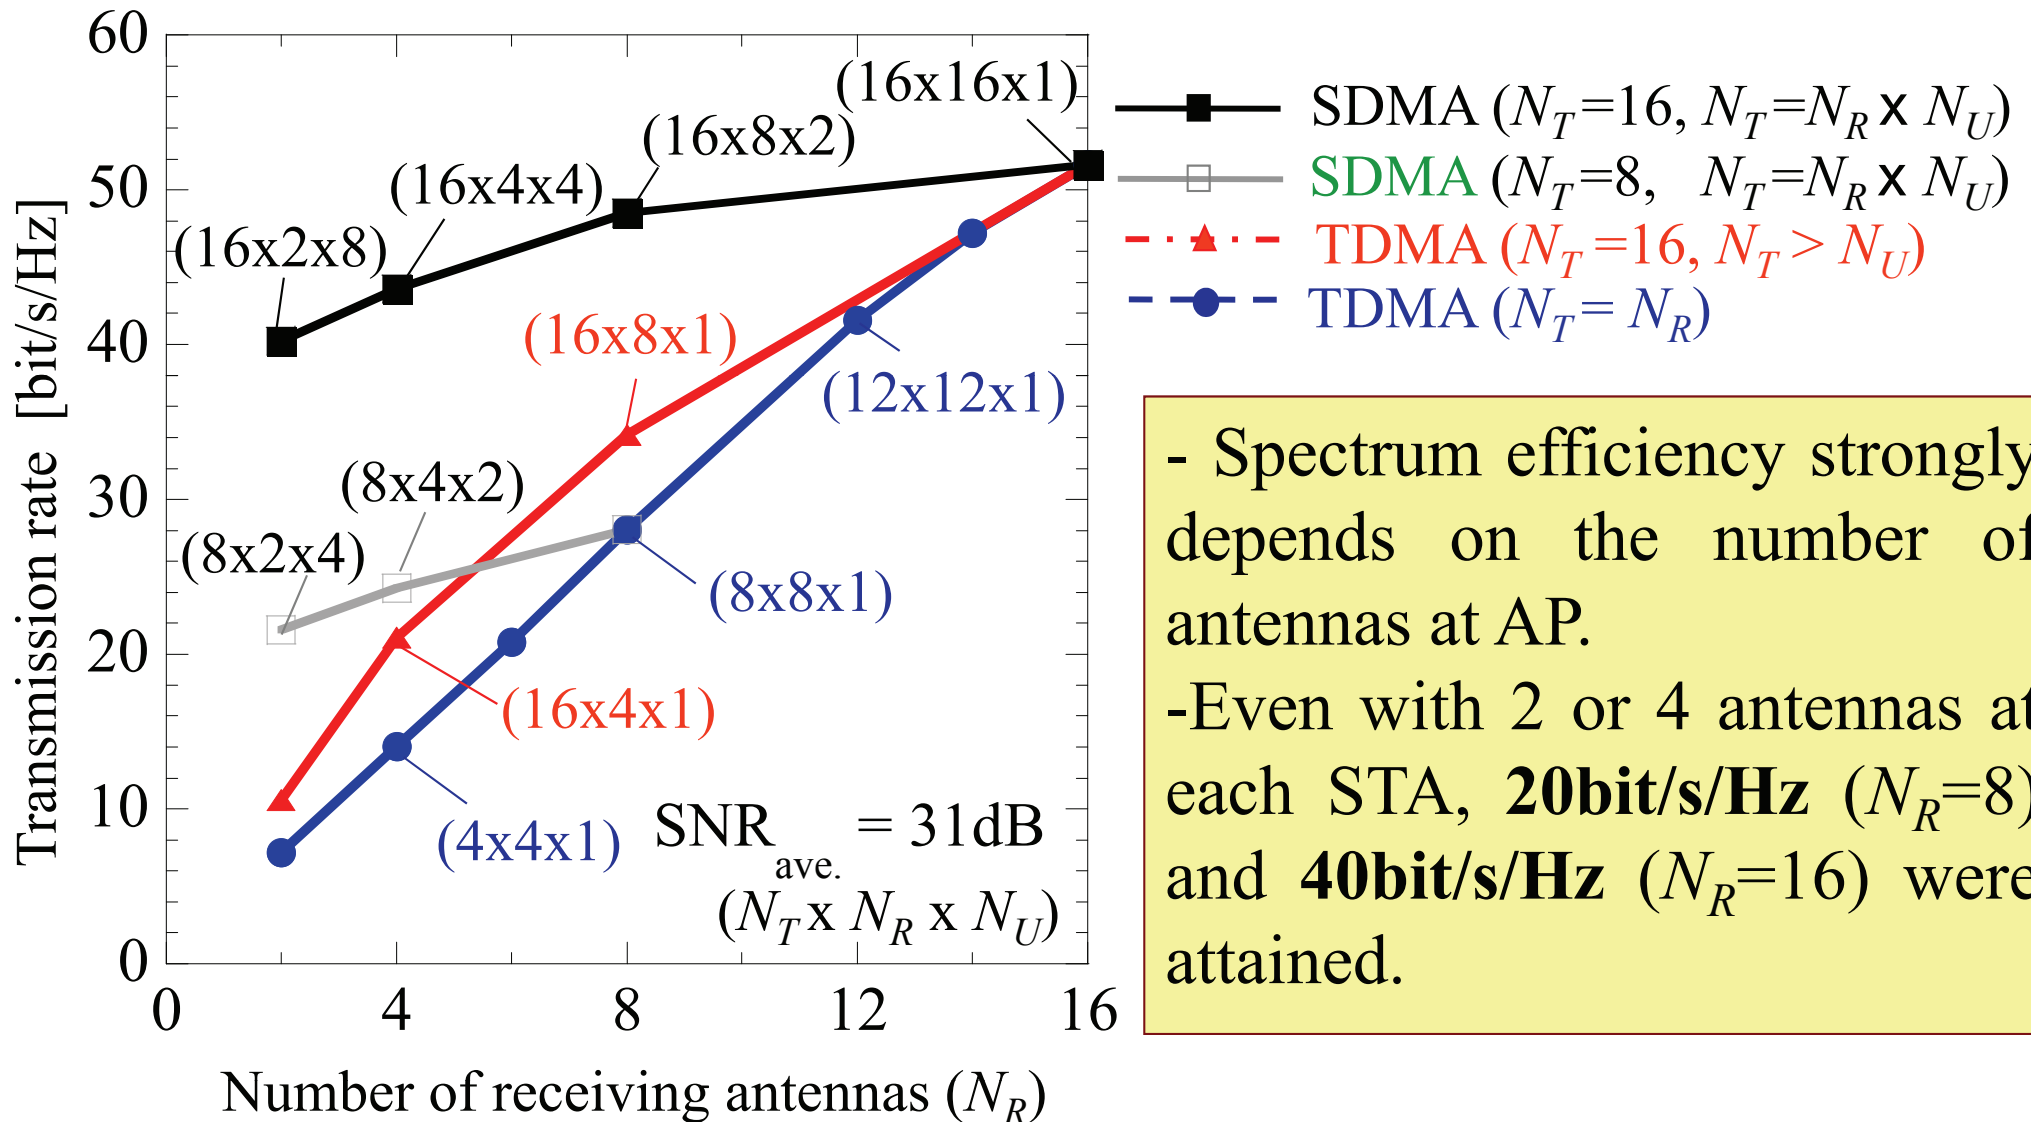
Transmission rate [bit/s/Hz]

60
50
40
30
20
10
0

0
4
8
12
16

Number of receiving antennas ($N_R$)

(16x16x1)
(16x8x2)
(16x4x4)
(16x2x8)
(16x8x1)
(12x12x1)
(8x4x2)
(8x2x4)
(8x8x1)
(16x4x1)
(4x4x1)

SNR$_{ave.}$ = 31dB
($N_T$ x $N_R$ x $N_U$)

SDMA ($N_T$=16, $N_T$=$N_R$ x $N_U$)
SDMA ($N_T$=8, $N_T$=$N_R$ x $N_U$)
TDMA ($N_T$=16, $N_T$ > $N_U$)
TDMA ($N_T$= $N_R$)

- Spectrum efficiency strongl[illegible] depends on the number o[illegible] antennas at AP.
-Even with 2 or 4 antennas a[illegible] each STA, **20bit/s/Hz** ($N_R$=8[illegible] and **40bit/s/Hz** ($N_R$=16) wer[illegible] attained.